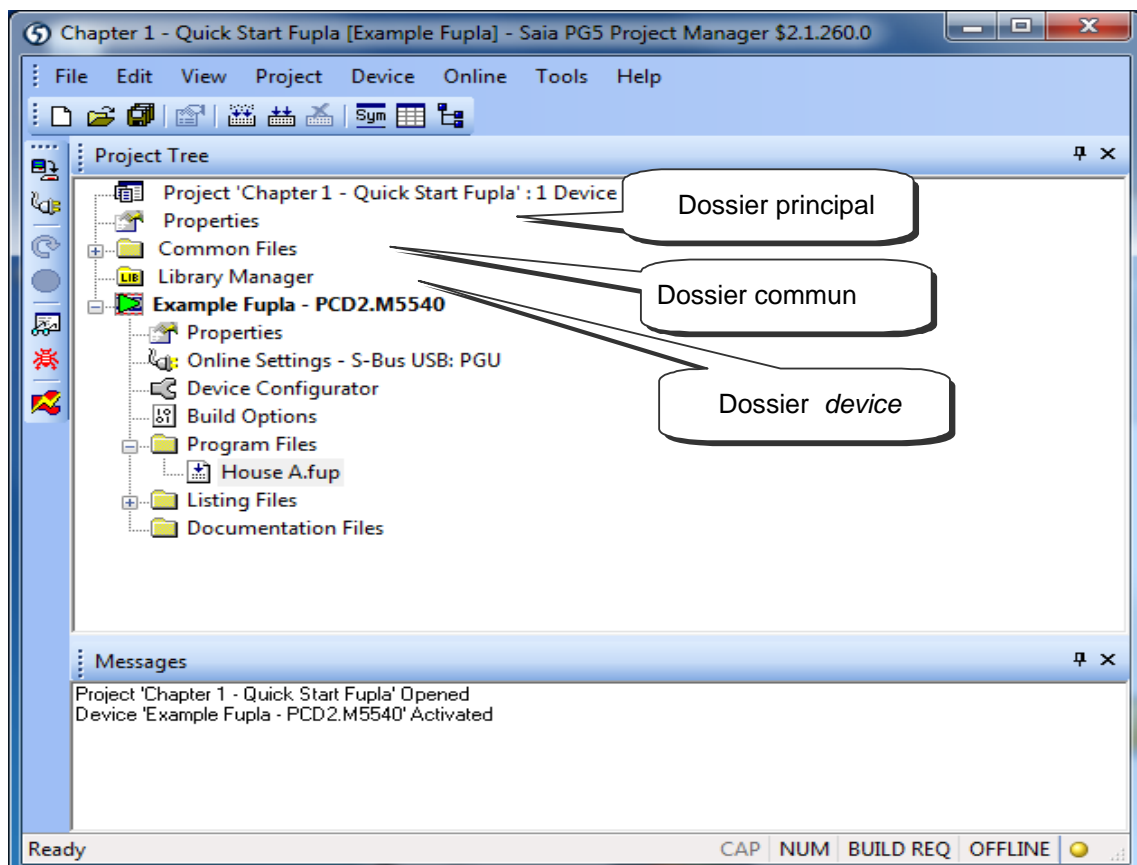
Chapter 1 - Quick Start Fupla [Example Fupla] - Saia PG5 Project Manager $2.1.260.0

File Edit View Project Device Online Tools Help

Project Tree

Project 'Chapter 1 - Quick Start Fupla' : 1 Device
Properties
Common Files
Library Manager
Example Fupla - PCD2.M5540
Properties
Online Settings - S-Bus USB: PGU
Device Configurator
Build Options
Program Files
House A.fup
Listing Files
Documentation Files

Dossier principal

Dossier commun

Dossier *device*

Messages

Project 'Chapter 1 - Quick Start Fupla' Opened
Device 'Example Fupla - PCD2.M5540' Activated

Ready CAP NUM BUILD REQ OFFLINE